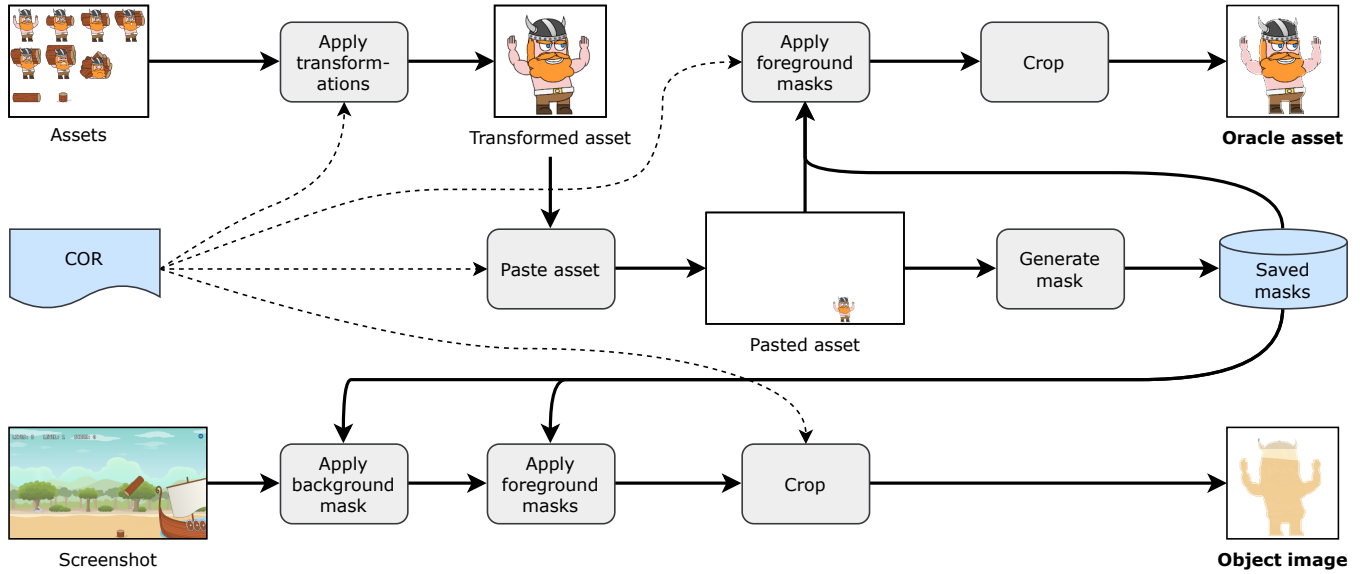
Assets

Apply transformations

Transformed asset

Apply foreground masks

Crop

Oracle asset

COR

Paste asset

Pasted asset

Generate mask

Saved masks

Screenshot

Apply background mask

Apply foreground masks

Crop

Object image